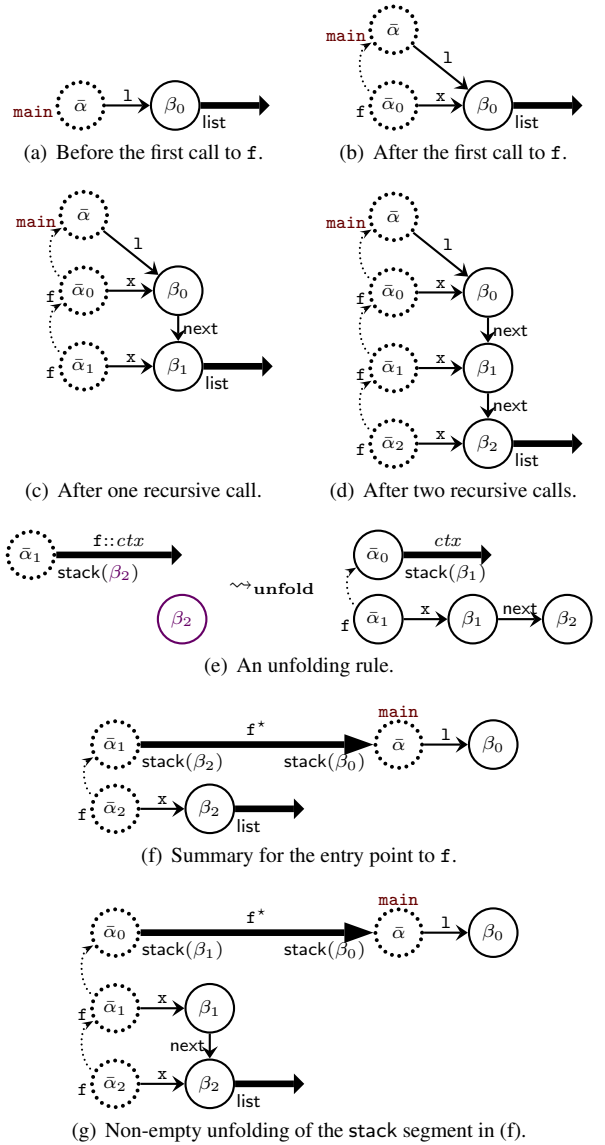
main $\bar{\alpha}$ l $\beta_0$ list

(a) Before the first call to f.

main $\bar{\alpha}$ l f $\bar{\alpha}_0$ x $\beta_0$ list

(b) After the first call to f.

main $\bar{\alpha}$ l f $\bar{\alpha}_0$ x $\beta_0$ next f $\bar{\alpha}_1$ x $\beta_1$ list

(c) After one recursive call.

main $\bar{\alpha}$ l f $\bar{\alpha}_0$ x $\beta_0$ next f $\bar{\alpha}_1$ x $\beta_1$ next f $\bar{\alpha}_2$ x $\beta_2$ list

(d) After two recursive calls.

$\bar{\alpha}_1$ f::$ctx$ stack($\beta_2$) $\beta_2$ $\rightsquigarrow_{\mathbf{unfold}}$ $\bar{\alpha}_0$ $ctx$ stack($\beta_1$) f $\bar{\alpha}_1$ x $\beta_1$ next $\beta_2$

(e) An unfolding rule.

$\bar{\alpha}_1$ f$^\star$ stack($\beta_2$) stack($\beta_0$) main $\bar{\alpha}$ l $\beta_0$ f $\bar{\alpha}_2$ x $\beta_2$ list

(f) Summary for the entry point to f.

$\bar{\alpha}_0$ f$^\star$ stack($\beta_1$) stack($\beta_0$) main $\bar{\alpha}$ l $\beta_0$ f $\bar{\alpha}_1$ x $\beta_1$ next f $\bar{\alpha}_2$ x $\beta_2$ list

(g) Non-empty unfolding of the stack segment in (f).